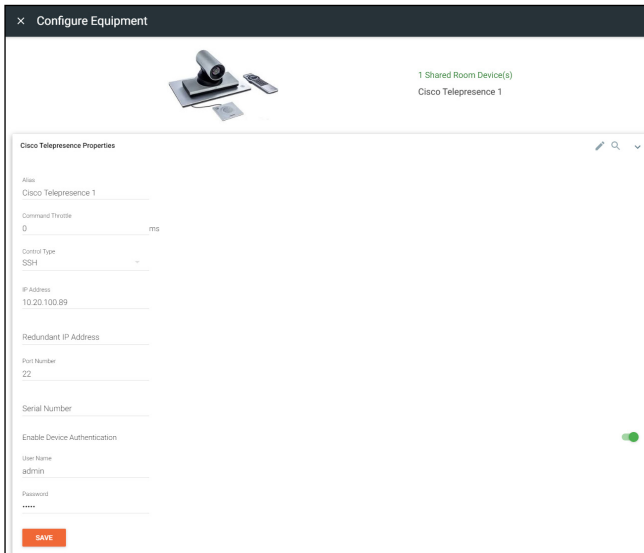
× Configure Equipment

1 Shared Room Device(s)
Cisco Telepresence 1

Cisco Telepresence Properties

Alias
Cisco Telepresence 1

Command Throttle
0 ms

Control Type
SSH

IP Address
10.20.100.89

Redundant IP Address

Port Number
22

Serial Number

Enable Device Authentication

User Name
admin

Password
•••••

SAVE